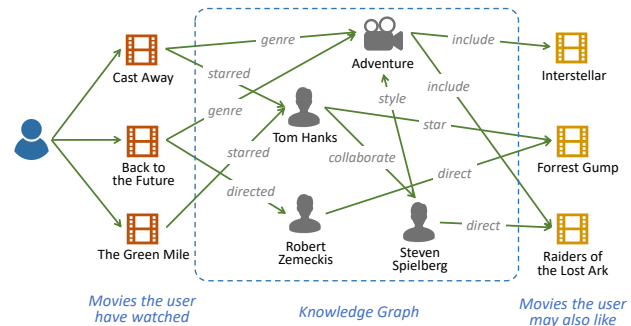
Cast Away

Back to the Future

The Green Mile

genre

starred

genre

starred

directed

Adventure

Tom Hanks

style

collaborate

Robert Zemeckis

Steven Spielberg

include

include

star

direct

direct

Interstellar

Forrest Gump

Raiders of the Lost Ark

Movies the user have watched

Knowledge Graph

Movies the user may also like